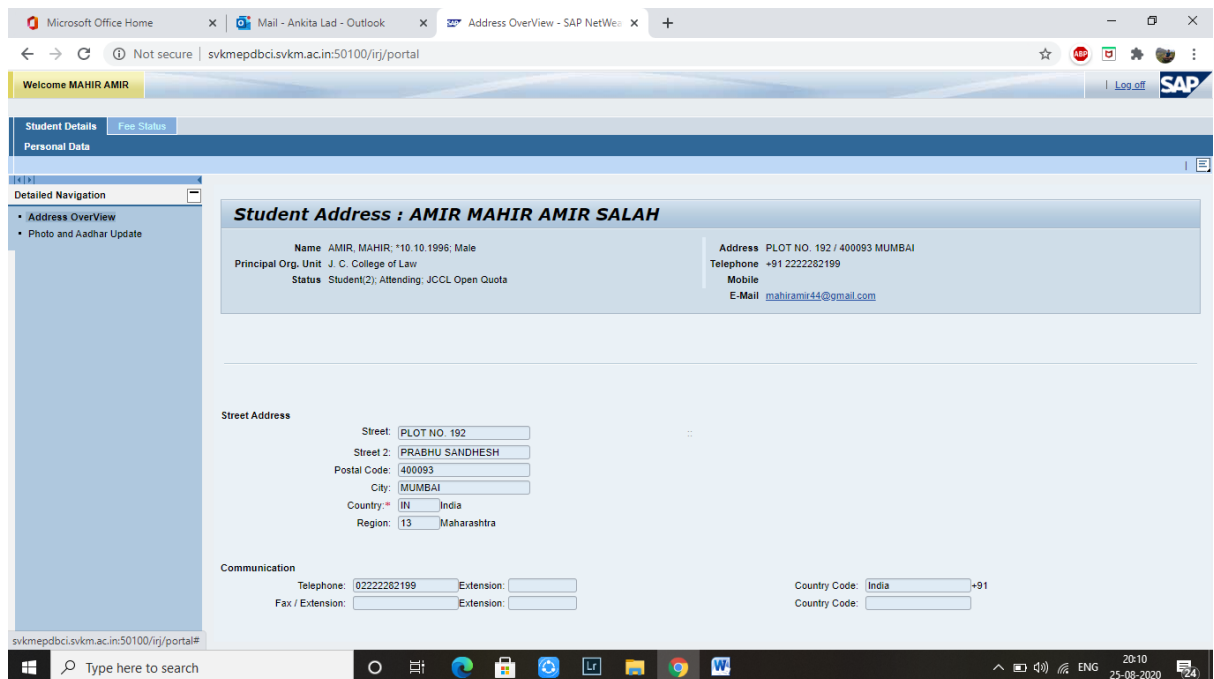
Microsoft Office Home × Mail - Ankita Lad - Outlook × Address OverView - SAP NetWea ×

Not secure | svkmepdbci.svkm.ac.in:50100/irj/portal

Welcome MAHIR AMIR

| Log off

SAP

Student Details Fee Status

Personal Data

Detailed Navigation

• Address OverView
• Photo and Aadhar Update

Student Address : AMIR MAHIR AMIR SALAH

Name AMIR, MAHIR; *10.10.1996; Male
Principal Org. Unit J. C. College of Law
Status Student(2); Attending; JCCL Open Quota

Address PLOT NO. 192 / 400093 MUMBAI
Telephone +91 2222282199
Mobile
E-Mail mahiramir44@gmail.com

Street Address

Street: PLOT NO. 192
Street 2: PRABHU SANDHESH
Postal Code: 400093
City: MUMBAI
Country:* IN India
Region: 13 Maharashtra

Communication

Telephone: 02222282199 Extension:
Fax / Extension: Extension:

Country Code: India +91
Country Code:

svkmepdbci.svkm.ac.in:50100/irj/portal#

Type here to search

ENG 20:10 25-08-2020 24